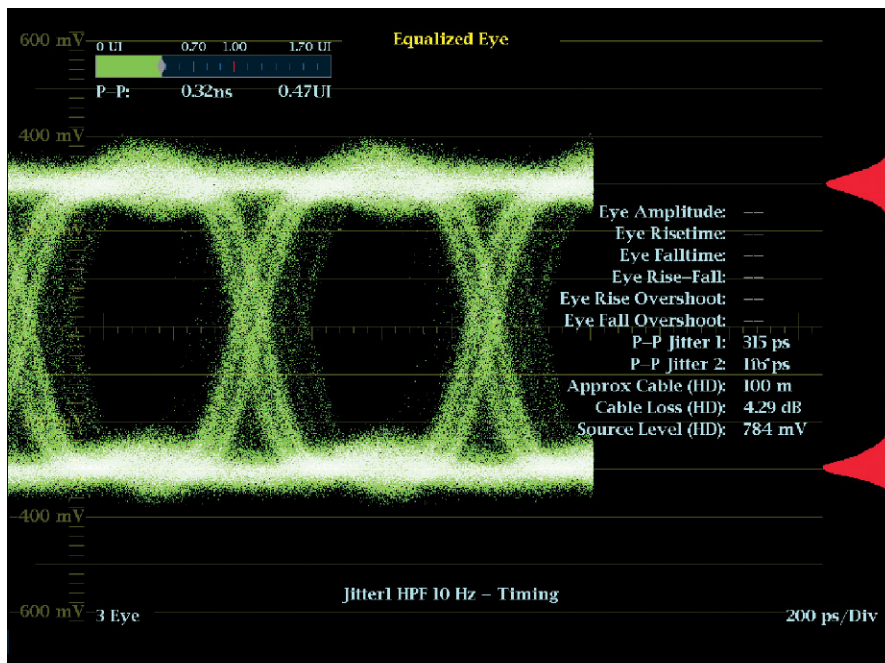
600 mV

0 UI 0.70 1.00 1.70 UI

P–P: 0.32ns 0.47UI

Equalized Eye

400 mV

Eye Amplitude: —
Eye Risetime: —
Eye Falltime: —
Eye Rise–Fall: —
Eye Rise Overshoot: —
Eye Fall Overshoot: —
P–P Jitter 1: 315 ps
P–P Jitter 2: 116 ps
Approx Cable (HD): 100 m
Cable Loss (HD): 4.29 dB
Source Level (HD): 784 mV

-400 mV

Jitter1 HPF 10 Hz – Timing

-600 mV 3 Eye

200 ps/Div